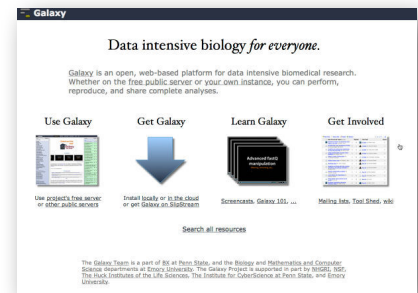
Galaxy

Data intensive biology *for everyone*.

Galaxy is an open, web-based platform for data intensive biomedical research. Whether on the free public server or your own instance, you can perform, reproduce, and share complete analyses.

Use Galaxy

Get Galaxy

Learn Galaxy

Get Involved

Advanced fastQ manipulation

Use project's free server or other public servers

Install locally or in the cloud or get Galaxy on SlipStream

Screencasts, Galaxy 101, ...

Mailing lists, Tool Shed, wiki

Search all resources

The Galaxy Team is a part of BX at Penn State, and the Biology and Mathematics and Computer Science departments at Emory University. The Galaxy Project is supported in part by NHGRI, NSF, The Huck Institutes of the Life Sciences, The Institute for CyberScience at Penn State, and Emory University.